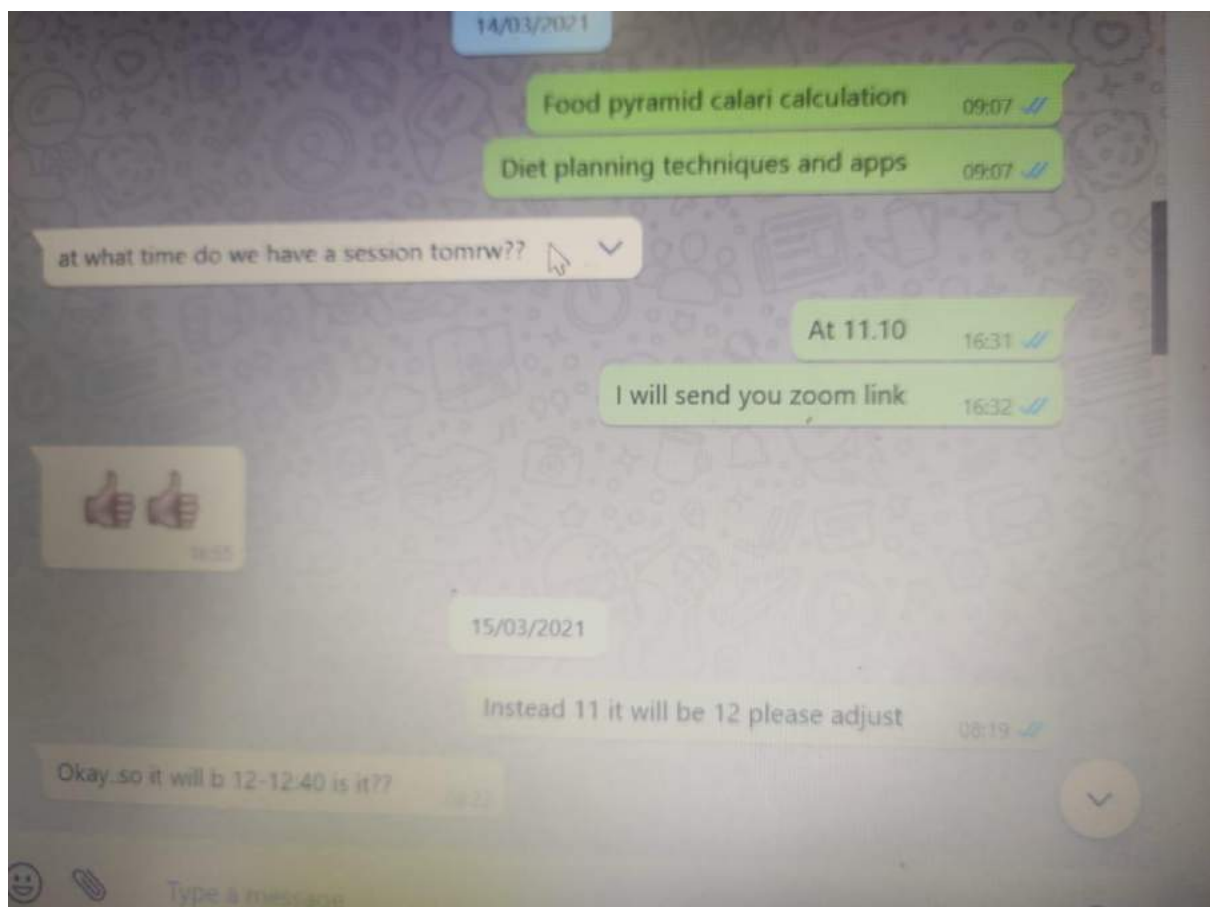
14/03/2021

Food pyramid calari calculation 09:07

Diet planning techniques and apps 09:07

at what time do we have a session tomrw??

At 11.10 16:31

I will send you zoom link 16:32

👍👍 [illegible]

15/03/2021

Instead 11 it will be 12 please adjust 08:19

Okay..so it will b 12-12:40 is it?? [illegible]

Type a message